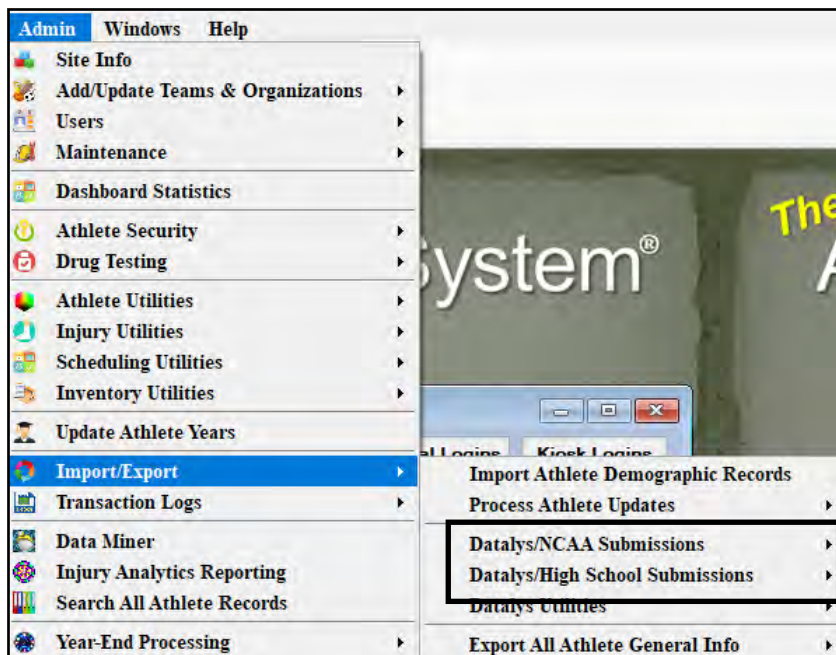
Admin Windows Help

Site Info
Add/Update Teams & Organizations
Users
Maintenance
Dashboard Statistics
Athlete Security
Drug Testing
Athlete Utilities
Injury Utilities
Scheduling Utilities
Inventory Utilities
Update Athlete Years
Import/Export
Transaction Logs
Data Miner
Injury Analytics Reporting
Search All Athlete Records
Year-End Processing

System®
The
A

al Logins
Kiosk Logins

Import Athlete Demographic Records
Process Athlete Updates
Datalys/NCAA Submissions
Datalys/High School Submissions
Datalys Utilities
Export All Athlete General Info